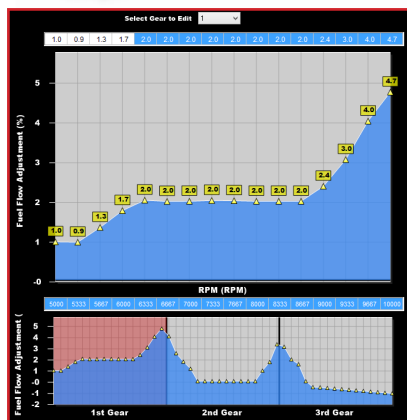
Select Gear to Edit 1

| 1.0 | 0.9 | 1.3 | 1.7 | 2.0 | 2.0 | 2.0 | 2.0 | 2.0 | 2.0 | 2.0 | 2.0 | 2.4 | 3.0 | 4.0 | 4.7 |
|---|---|---|---|---|---|---|---|---|---|---|---|---|---|---|---|

Fuel Flow Adjustment (%)

5
4
3
2
1
-0

1.0 0.9 1.3 1.7 2.0 2.0 2.0 2.0 2.0 2.0 2.0 2.0 2.4 3.0 4.0 4.7

RPM (RPM)

| 5000 | 5333 | 5667 | 6000 | 6333 | 6667 | 7000 | 7333 | 7667 | 8000 | 8333 | 8667 | 9000 | 9333 | 9667 | 10000 |
|---|---|---|---|---|---|---|---|---|---|---|---|---|---|---|---|

Fuel Flow Adjustment (

5
4
3
2
1
-0
-1
-2

1st Gear
2nd Gear
3rd Gear